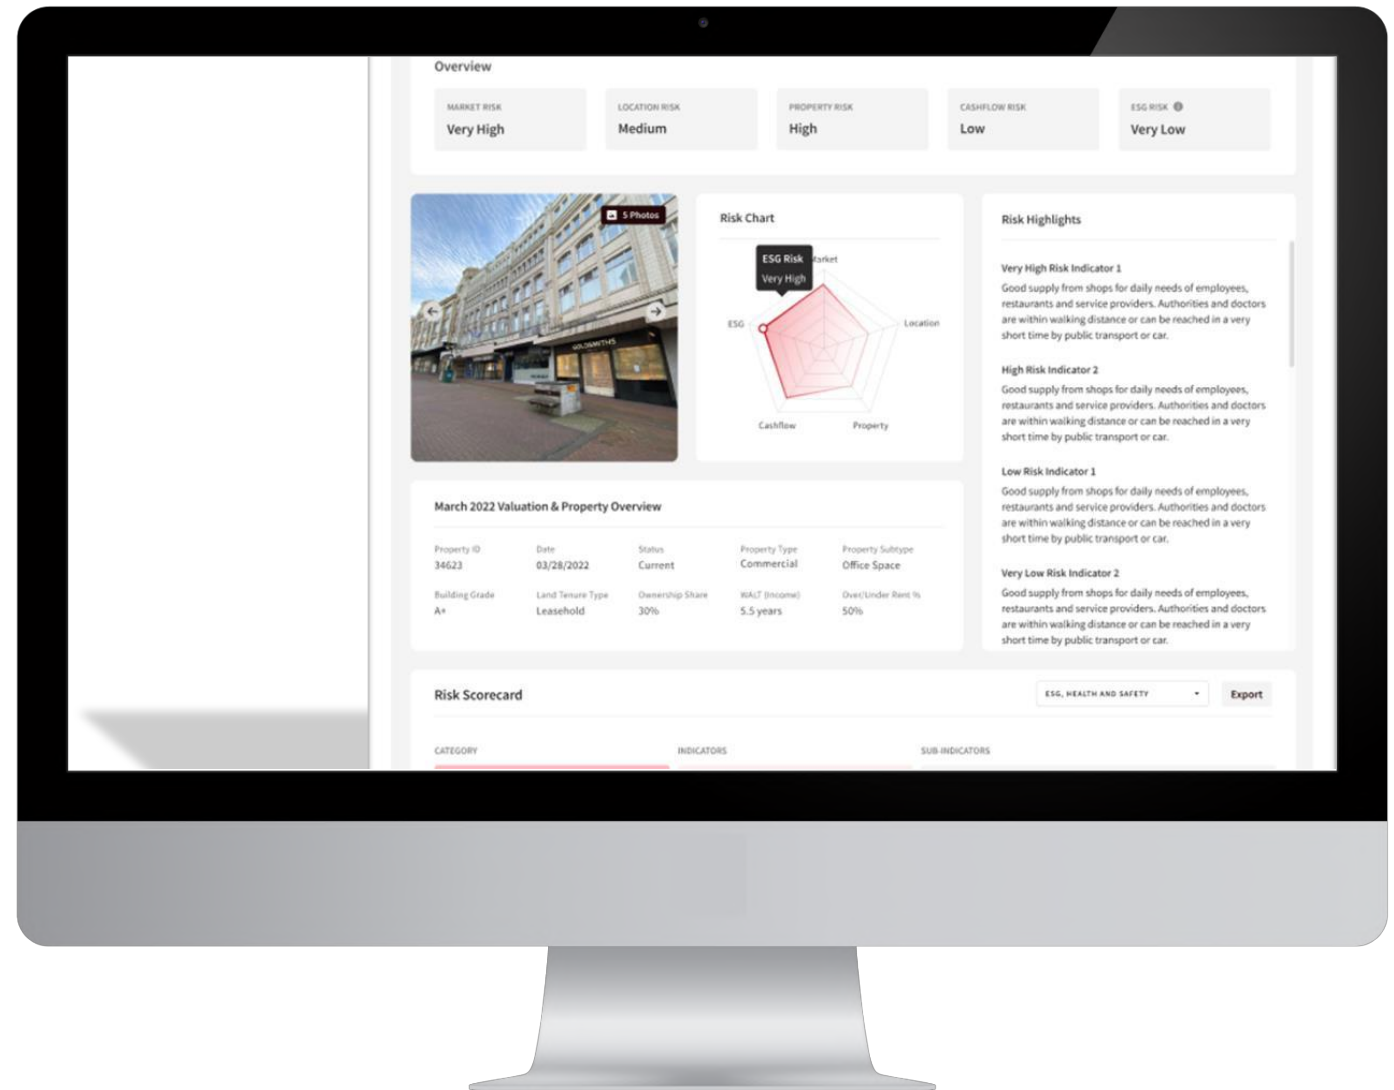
Overview

MARKET RISK
Very High

LOCATION RISK
Medium

PROPERTY RISK
High

CASHFLOW RISK
Low

ESG RISK
Very Low

5 Photos

GOLDSMITHS

Risk Chart

ESG Risk
Very High

Market
Location
Property
Cashflow
ESG

Risk Highlights

Very High Risk Indicator 1
Good supply from shops for daily needs of employees, restaurants and service providers. Authorities and doctors are within walking distance or can be reached in a very short time by public transport or car.

High Risk Indicator 2
Good supply from shops for daily needs of employees, restaurants and service providers. Authorities and doctors are within walking distance or can be reached in a very short time by public transport or car.

Low Risk Indicator 1
Good supply from shops for daily needs of employees, restaurants and service providers. Authorities and doctors are within walking distance or can be reached in a very short time by public transport or car.

Very Low Risk Indicator 2
Good supply from shops for daily needs of employees, restaurants and service providers. Authorities and doctors are within walking distance or can be reached in a very short time by public transport or car.

March 2022 Valuation & Property Overview

| Property ID | Date | Status | Property Type | Property Subtype |
|---|---|---|---|---|
| 34623 | 03/28/2022 | Current | Commercial | Office Space |
| Building Grade | Land Tenure Type | Ownership Share | WALT (Income) | Over/Under Rent % |
| A+ | Leasehold | 30% | 5.5 years | 50% |

Risk Scorecard

ESG, HEALTH AND SAFETY

Export

CATEGORY
INDICATORS
SUB-INDICATORS